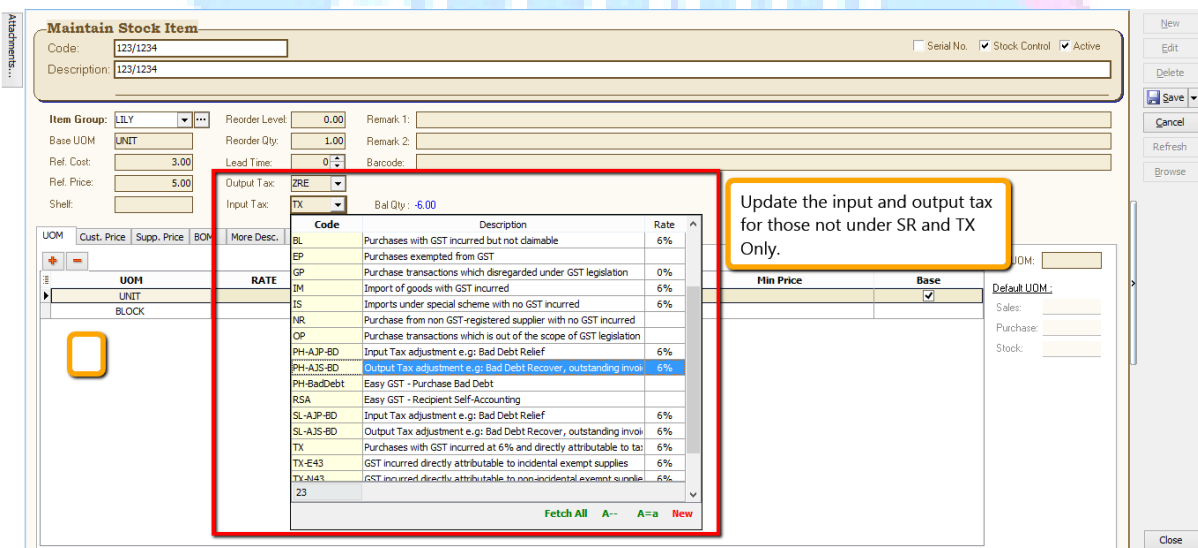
Attachments...

Maintain Stock Item

Code: 123/1234
Description: 123/1234

Serial No. Stock Control Active

New
Edit
Delete
Save
Cancel
Refresh
Browse

Item Group: LILY
Base UOM: UNIT
Ref. Cost: 3.00
Ref. Price: 5.00
Shelf:

Reorder Level: 0.00
Reorder Qty: 1.00
Lead Time: 0
Output Tax: ZRE
Input Tax: TX

Remark 1:
Remark 2:
Barcode:

Bal Qty: -6.00

Update the input and output tax for those not under SR and TX Only.

UOM | Cust. Price | Supp. Price | BOM | More Desc.

| UOM | RATE |
|---|---|
| UNIT | |
| BLOCK | |

Min Price | Base

UOM:
Default UOM :
Sales:
Purchase:
Stock:

| Code | Description | Rate |
|---|---|---|
| BL | Purchases with GST incurred but not claimable | 6% |
| EP | Purchases exempted from GST | |
| GP | Purchase transactions which disregarded under GST legislation | 0% |
| IM | Import of goods with GST incurred | 6% |
| IS | Imports under special scheme with no GST incurred | 6% |
| NR | Purchase from non GST-registered supplier with no GST incurred | |
| OP | Purchase transactions which is out of the scope of GST legislation | |
| PH-AJP-BD | Input Tax adjustment e.g: Bad Debt Relief | 6% |
| PH-AJS-BD | Output Tax adjustment e.g: Bad Debt Recover, outstanding invoi | 6% |
| PH-BadDebt | Easy GST - Purchase Bad Debt | |
| RSA | Easy GST - Recipient Self-Accounting | |
| SL-AJP-BD | Input Tax adjustment e.g: Bad Debt Relief | 6% |
| SL-AJS-BD | Output Tax adjustment e.g: Bad Debt Recover, outstanding invoi | 6% |
| TX | Purchases with GST incurred at 6% and directly attributable to ta: | 6% |
| TX-E43 | GST incurred directly attributable to incidental exempt supplies | 6% |
| TX-N43 | GST incurred directly attributable to non-incidental exempt supplie | 6% |
| 23 | | |

Fetch All A-- A=a New

Close